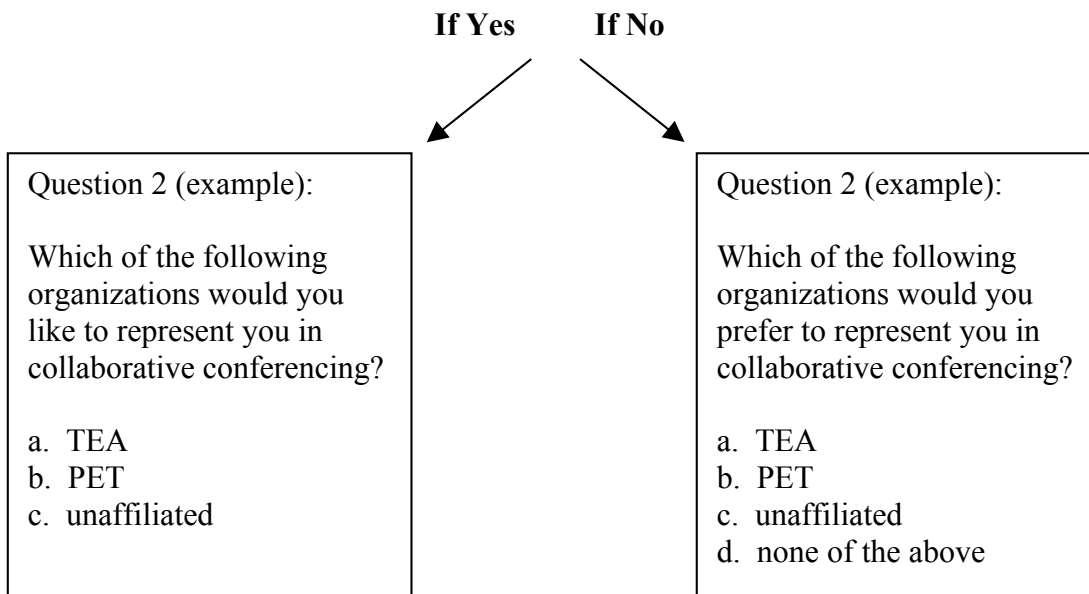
**If Yes** **If No**

Question 2 (example):

Which of the following organizations would you like to represent you in collaborative conferencing?

a. TEA
b. PET
c. unaffiliated

Question 2 (example):

Which of the following organizations would you prefer to represent you in collaborative conferencing?

a. TEA
b. PET
c. unaffiliated
d. none of the above